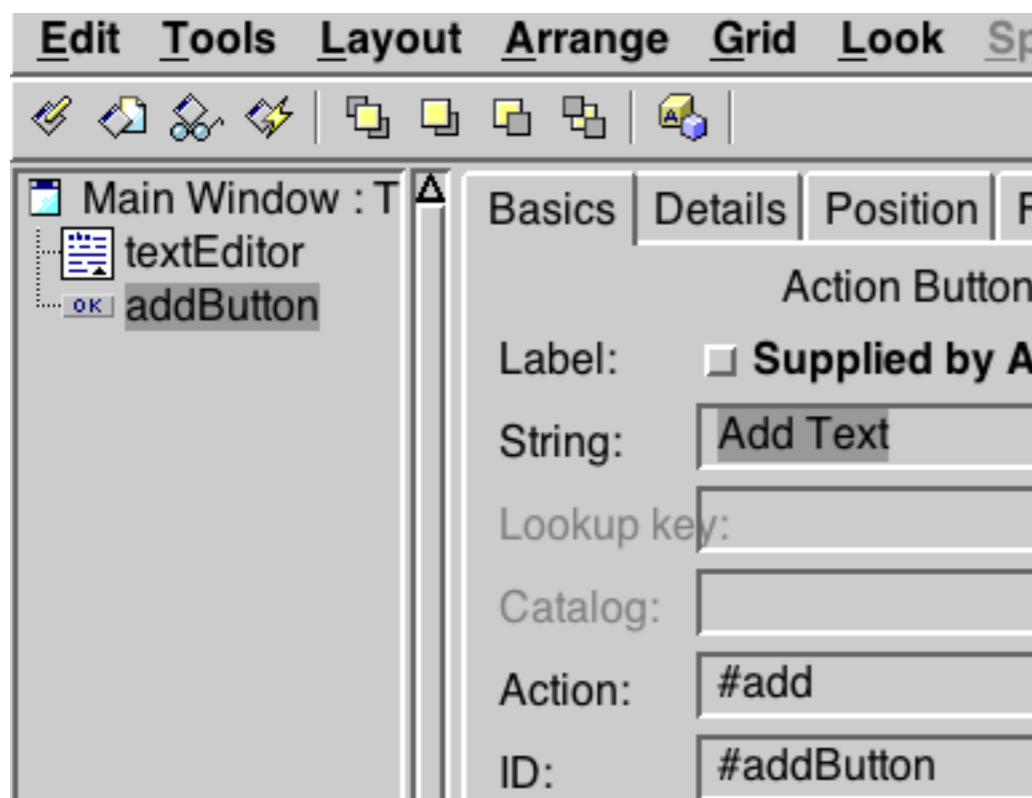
Edit Tools Layout Arrange Grid Look Sp

Main Window : T
textEditor
OK addButton

Basics | Details | Position | F

Action Button

Label: Supplied by A

String: Add Text

Lookup key:

Catalog:

Action: #add

ID: #addButton